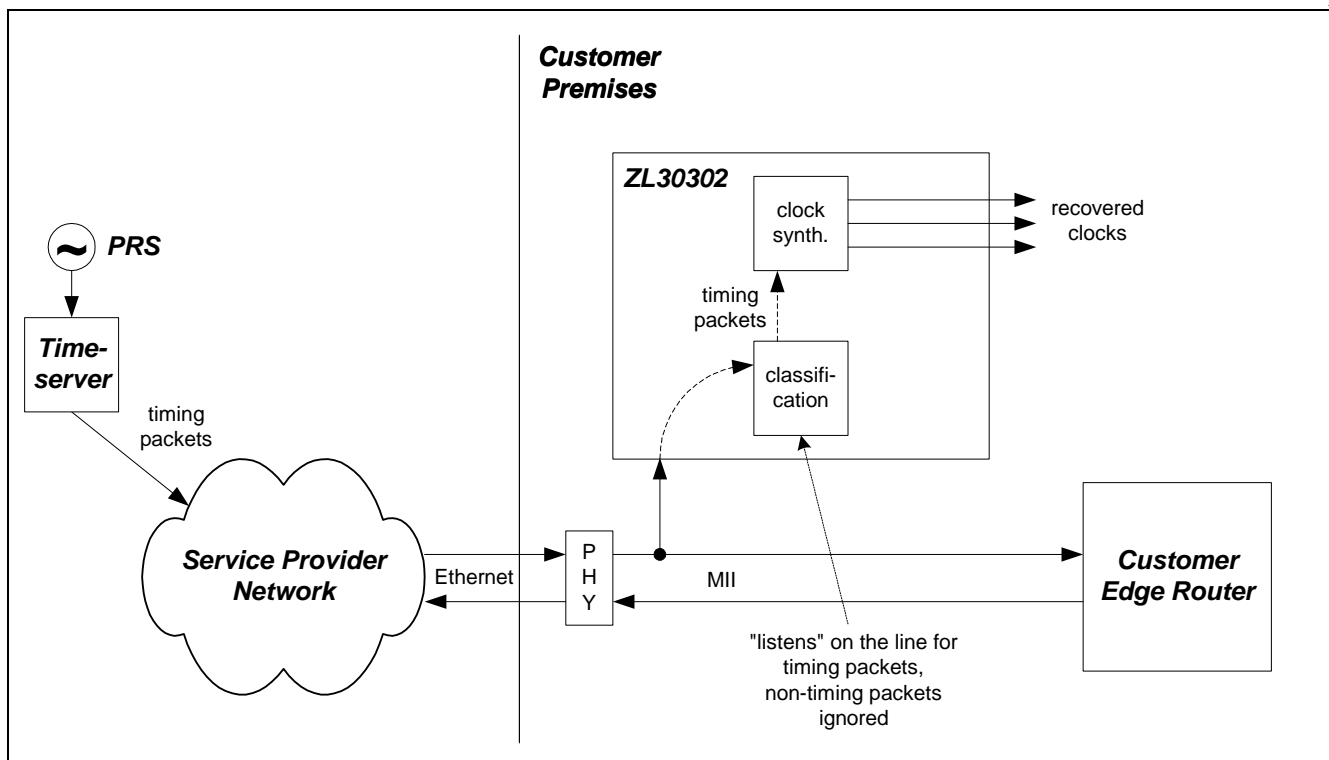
Customer Premises

ZL30302

clock synth.

recovered clocks

~ PRS

timing packets

Time-server

classification

timing packets

Service Provider Network

Ethernet

P H Y

MII

Customer Edge Router

"listens" on the line for timing packets, non-timing packets ignored